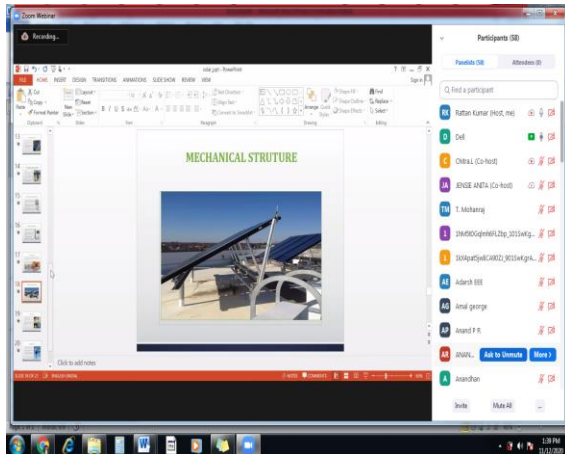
Zoom Webinar

Recording...

solar.pptx - PowerPoint

FILE HOME INSERT DESIGN TRANSITIONS ANIMATIONS SLIDE SHOW REVIEW VIEW

MECHANICAL STRUTURE

Click to add notes

Participants (58)

Panelists (58) Attendees (0)

Find a participant

RK Rattan Kumar (Host, me)

D Dell

C Chitra.L (Co-host)

JA JENSIE ANITA (Co-host)

TM T. Mohanraj

1 1MM9DGqlmNlFLZbp_9015wKg...

1 1kN4patSjw8CA9OZr_9015wKgn4...

AE Adarsh EEE

AG Amal george

AR Anand P R

AR ANAN...

Ask to Unmute More

A Anandhan

Invite Mute All ...

1:39 PM 11/12/2020